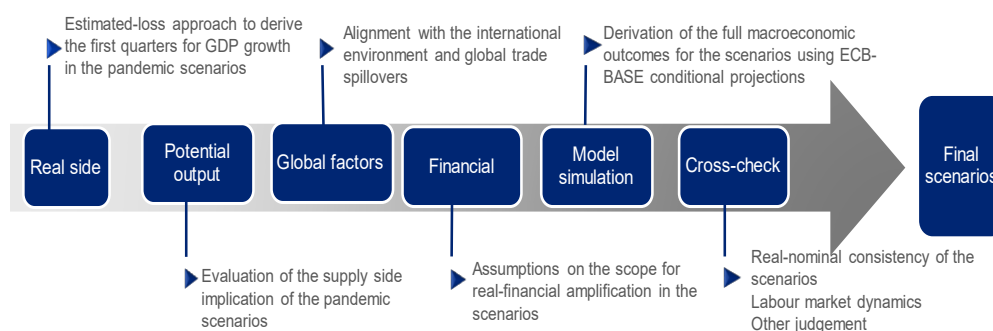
Estimated-loss approach to derive the first quarters for GDP growth in the pandemic scenarios

Alignment with the international environment and global trade spillovers

Derivation of the full macroeconomic outcomes for the scenarios using ECB-BASE conditional projections

Real side

Potential output

Global factors

Financial

Model simulation

Cross-check

Final scenarios

Evaluation of the supply side implication of the pandemic scenarios

Assumptions on the scope for real-financial amplification in the scenarios

Real-nominal consistency of the scenarios
Labour market dynamics
Other judgement